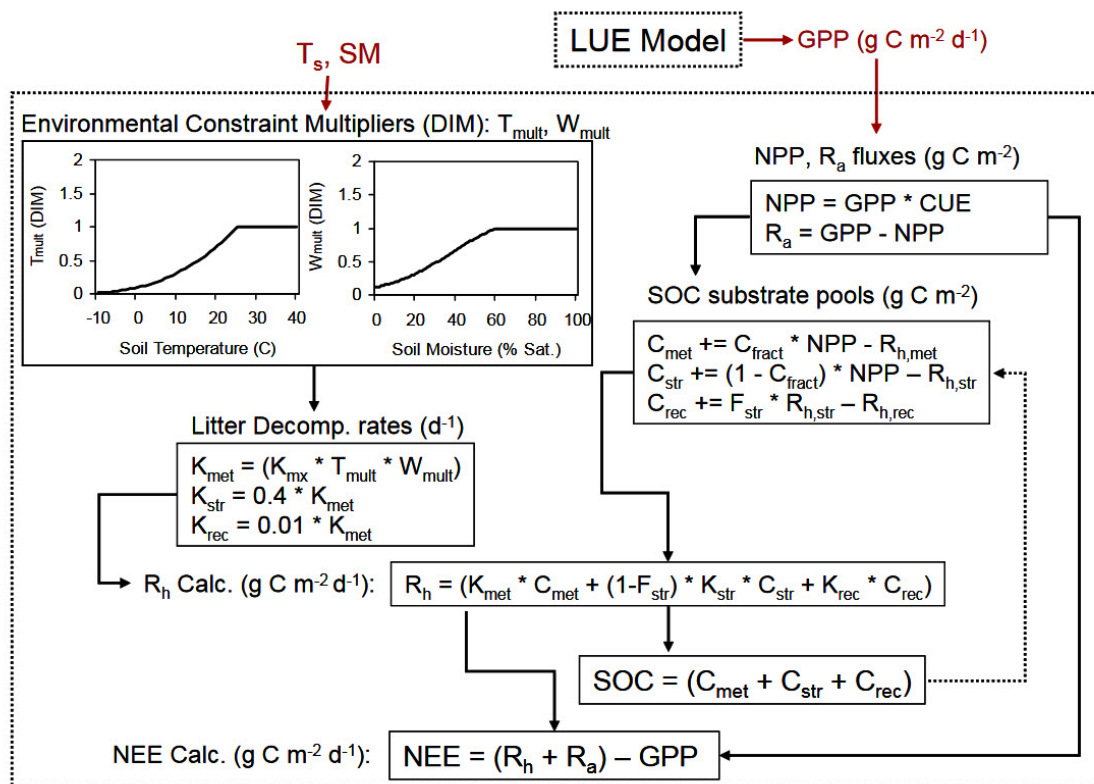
LUE Model

GPP (g C m$^{-2}$ d$^{-1}$)

T$_s$, SM

Environmental Constraint Multipliers (DIM): T$_{mult}$, W$_{mult}$

T$_{mult}$ (DIM)

2
1.5
1
0.5
0

-10 0 10 20 30 40

Soil Temperature (C)

W$_{mult}$ (DIM)

2
1.5
1
0.5
0

0 20 40 60 80 100

Soil Moisture (% Sat.)

NPP, R$_a$ fluxes (g C m$^{-2}$)

NPP = GPP * CUE
R$_a$ = GPP - NPP

SOC substrate pools (g C m$^{-2}$)

C$_{met}$ += C$_{fract}$ * NPP - R$_{h,met}$
C$_{str}$ += (1 - C$_{fract}$) * NPP – R$_{h,str}$
C$_{rec}$ += F$_{str}$ * R$_{h,str}$ – R$_{h,rec}$

Litter Decomp. rates (d$^{-1}$)

K$_{met}$ = (K$_{mx}$ * T$_{mult}$ * W$_{mult}$)
K$_{str}$ = 0.4 * K$_{met}$
K$_{rec}$ = 0.01 * K$_{met}$

R$_h$ Calc. (g C m$^{-2}$ d$^{-1}$):

R$_h$ = (K$_{met}$ * C$_{met}$ + (1-F$_{str}$) * K$_{str}$ * C$_{str}$ + K$_{rec}$ * C$_{rec}$)

SOC = (C$_{met}$ + C$_{str}$ + C$_{rec}$)

NEE Calc. (g C m$^{-2}$ d$^{-1}$):

NEE = (R$_h$ + R$_a$) – GPP